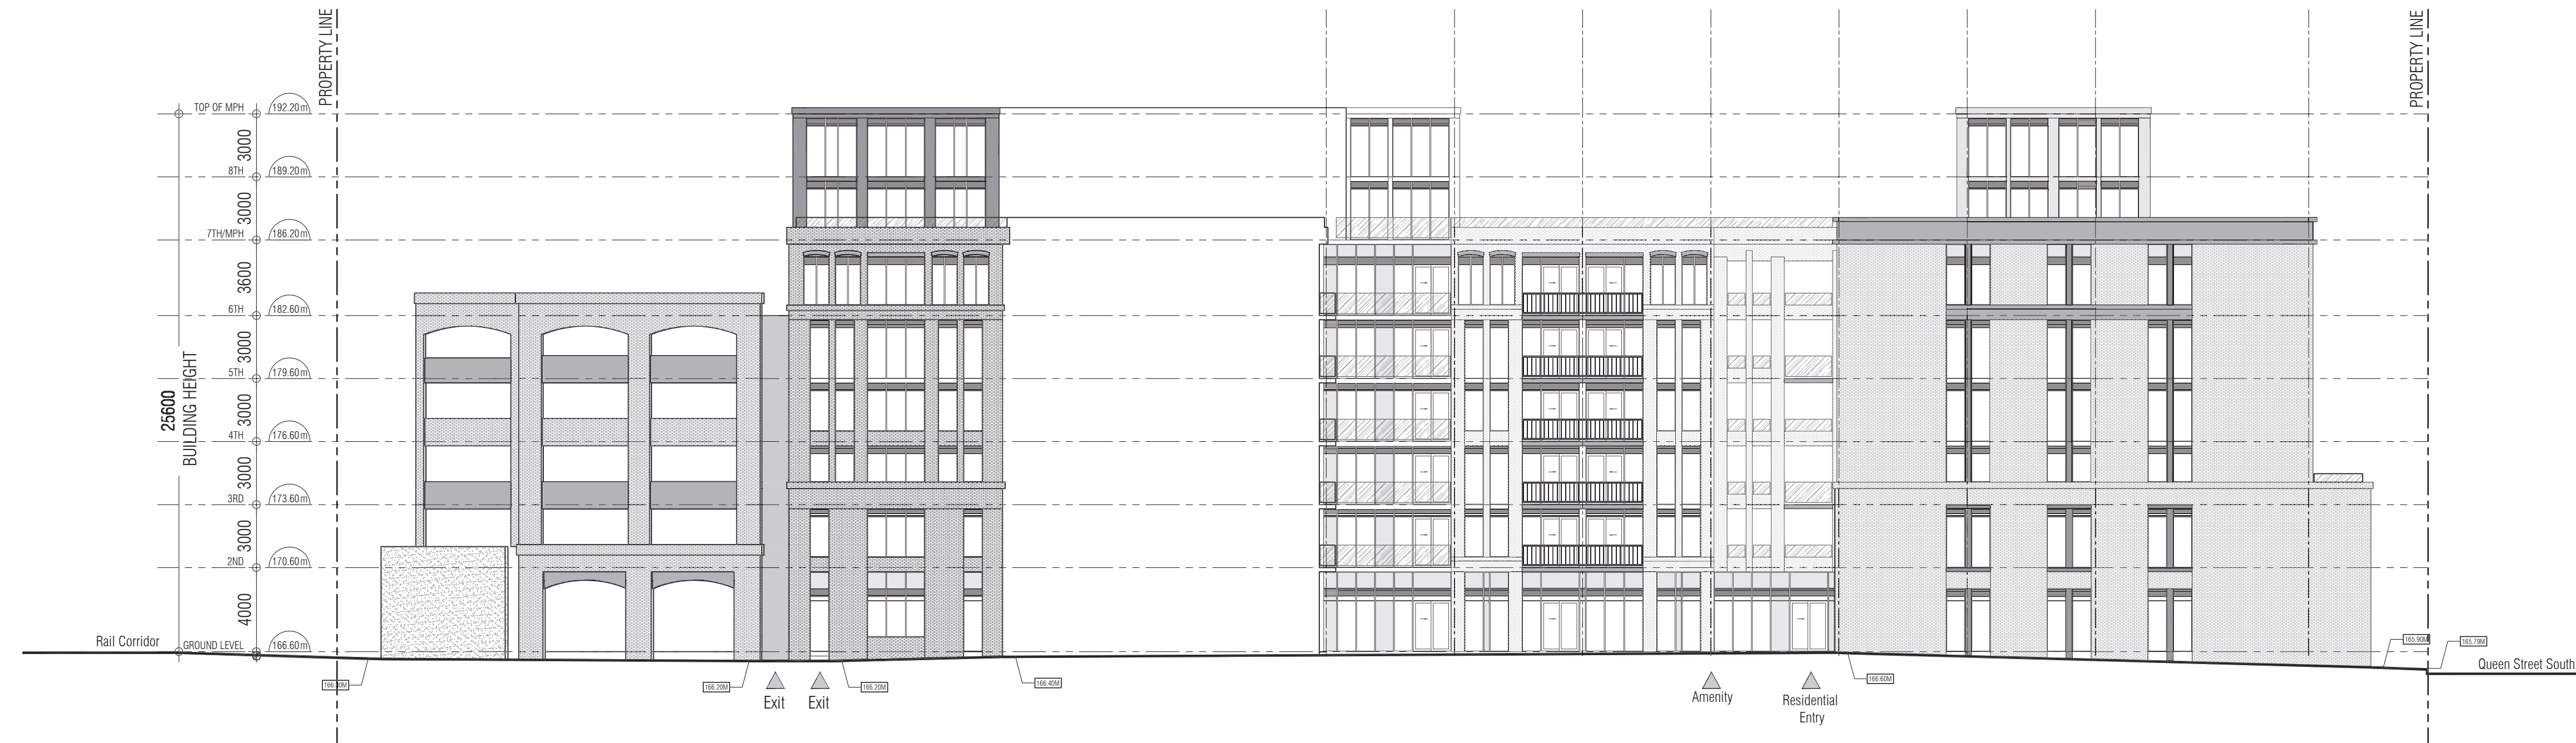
PROPERTY LINE

PROPERTY LINE

TOP OF MPH 192.20m
3000
8TH 189.20m
3000
7TH/MPH 186.20m
3600
6TH 182.60m
3000
5TH 179.60m
3000
4TH 176.60m
3000
3RD 173.60m
3000
2ND 170.60m
4000
GROUND LEVEL 166.60m

25600
BUILDING HEIGHT

Rail Corridor

166.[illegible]M
166.20M
166.20M
166.40M
166.60M
165.90M
165.79M

Exit
Exit
Amenity
Residential Entry
Queen Street South